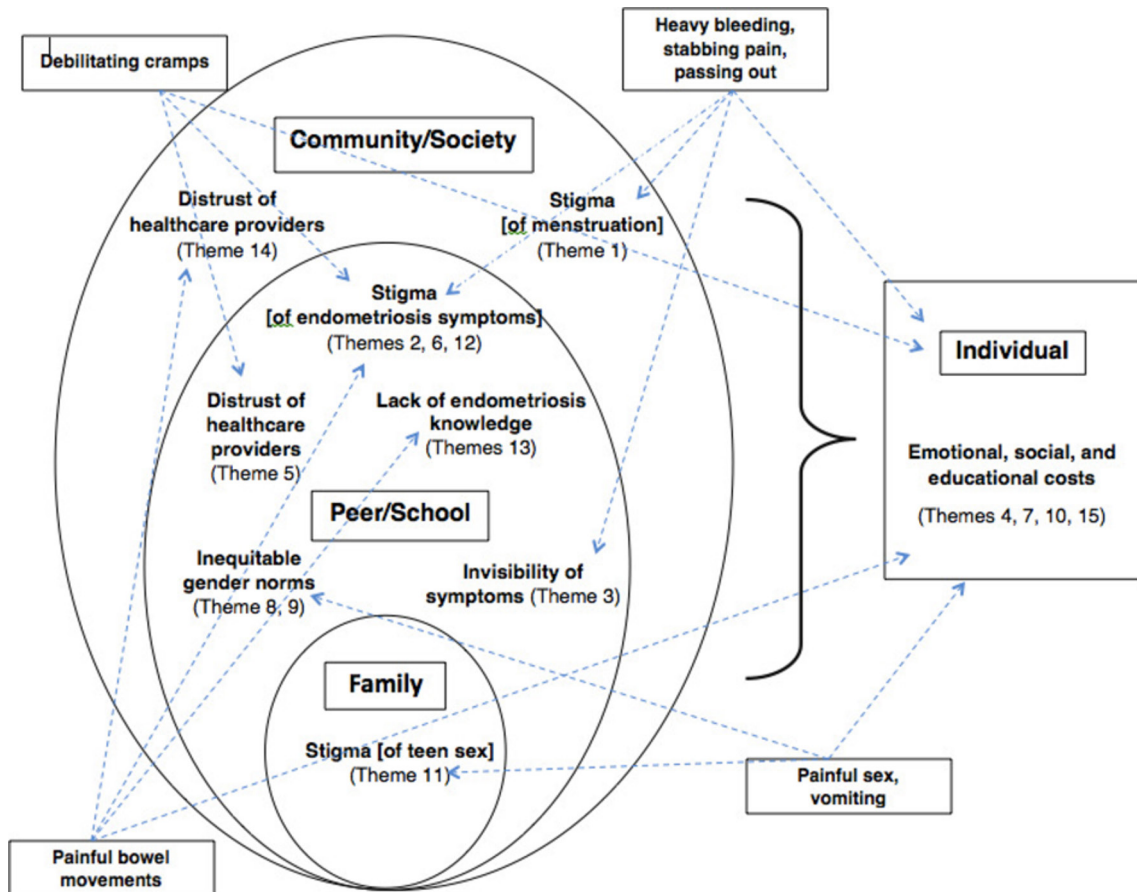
Debilitating cramps

Heavy bleeding, stabbing pain, passing out

Community/Society

Distrust of healthcare providers (Theme 14)

Stigma [of menstruation] (Theme 1)

Stigma [of endometriosis symptoms] (Themes 2, 6, 12)

Distrust of healthcare providers (Theme 5)

Lack of endometriosis knowledge (Themes 13)

Peer/School

Inequitable gender norms (Theme 8, 9)

Invisibility of symptoms (Theme 3)

Family

Stigma [of teen sex] (Theme 11)

Individual

Emotional, social, and educational costs

(Themes 4, 7, 10, 15)

Painful sex, vomiting

Painful bowel movements